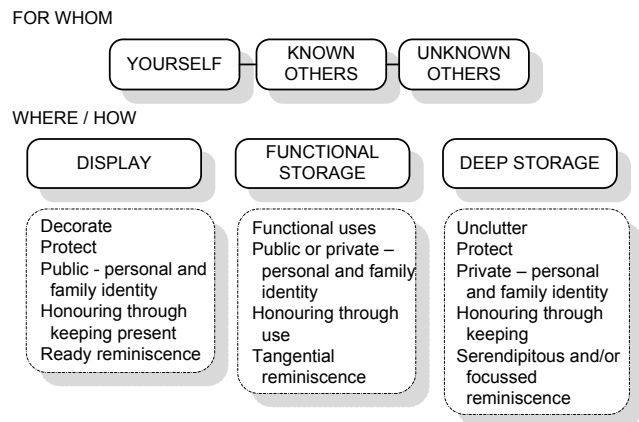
FOR WHOM

YOURSELF

KNOWN OTHERS

UNKNOWN OTHERS

WHERE / HOW

DISPLAY

FUNCTIONAL STORAGE

DEEP STORAGE

Decorate
Protect
Public - personal and family identity
Honouring through keeping present
Ready reminiscence

Functional uses
Public or private – personal and family identity
Honouring through use
Tangential reminiscence

Unclutter
Protect
Private – personal and family identity
Honouring through keeping
Serendipitous and/or focussed reminiscence